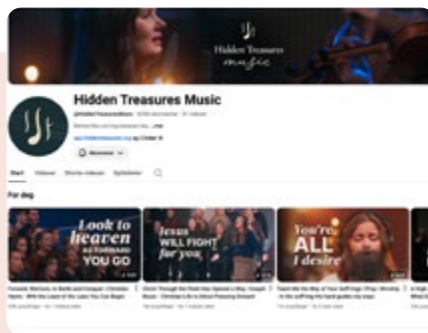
Hidden Treasures music

Hidden Treasures Music

@HiddenTreasuresMusic · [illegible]

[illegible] ...mer

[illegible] og 1 linker til

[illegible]

Start Videoer Shorts-videoer Spillelister

For deg

Look to heaven AFTERWARD YOU GO

Jesus WILL FIGHT for you

You're ALL I desire

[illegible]

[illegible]

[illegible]